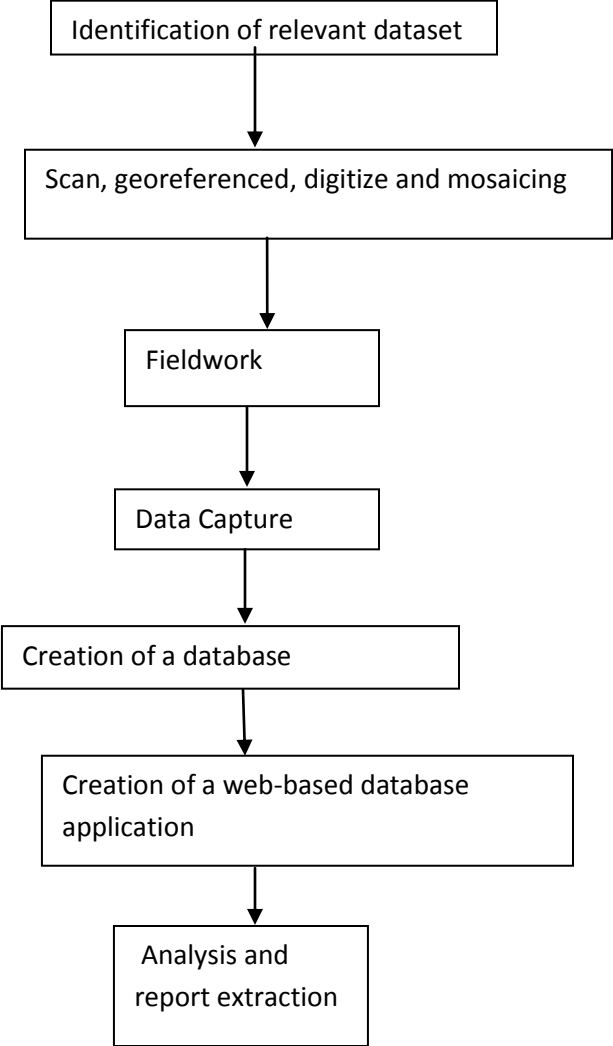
Identification of relevant dataset

Scan, georeferenced, digitize and mosaicing

Fieldwork

Data Capture

Creation of a database

Creation of a web-based database application

Analysis and report extraction